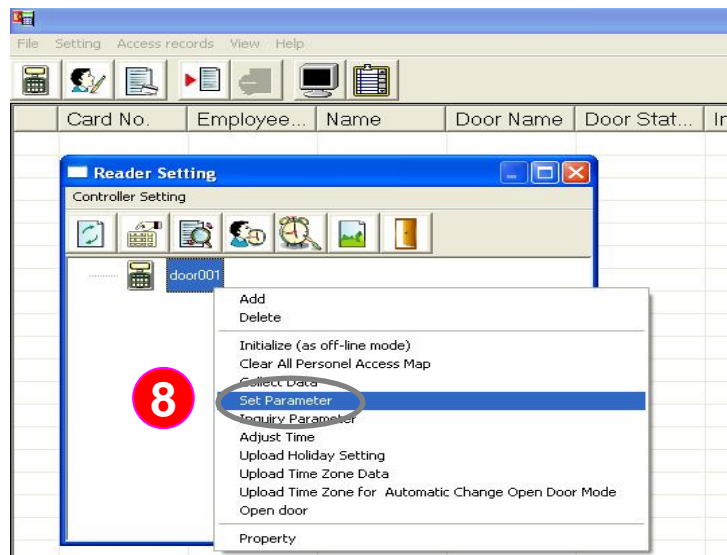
File Setting Access records View Help

| | Card No. | Employee... | Name | Door Name | Door Stat... | In |
|---|---|---|---|---|---|---|

Reader Setting

Controller Setting

door001

Add
Delete
Initialize (as off-line mode)
Clear All Personel Access Map
Collect Data
Set Parameter
Inquiry Parameter
Adjust Time
Upload Holiday Setting
Upload Time Zone Data
Upload Time Zone for Automatic Change Open Door Mode
Open door
Property

8